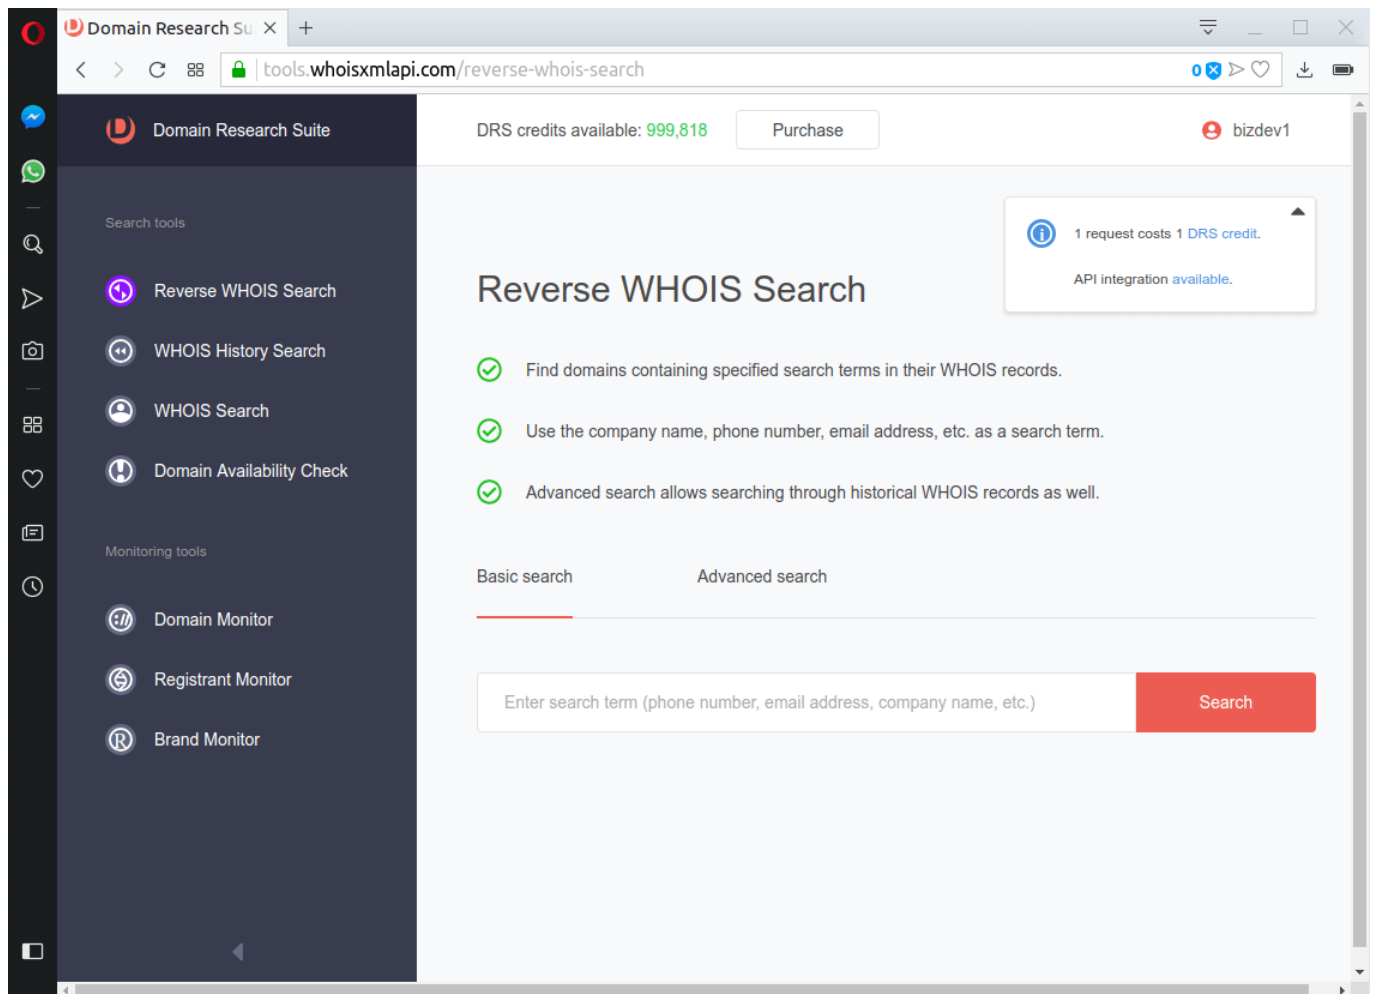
Domain Research Su

tools.whoisxmlapi.com/reverse-whois-search

0

Domain Research Suite

DRS credits available: 999,818

Purchase

bizdev1

Search tools

Reverse WHOIS Search

WHOIS History Search

WHOIS Search

Domain Availability Check

Monitoring tools

Domain Monitor

Registrant Monitor

Brand Monitor

1 request costs 1 DRS credit.

API integration available.

Reverse WHOIS Search

Find domains containing specified search terms in their WHOIS records.

Use the company name, phone number, email address, etc. as a search term.

Advanced search allows searching through historical WHOIS records as well.

Basic search

Advanced search

Enter search term (phone number, email address, company name, etc.)

Search